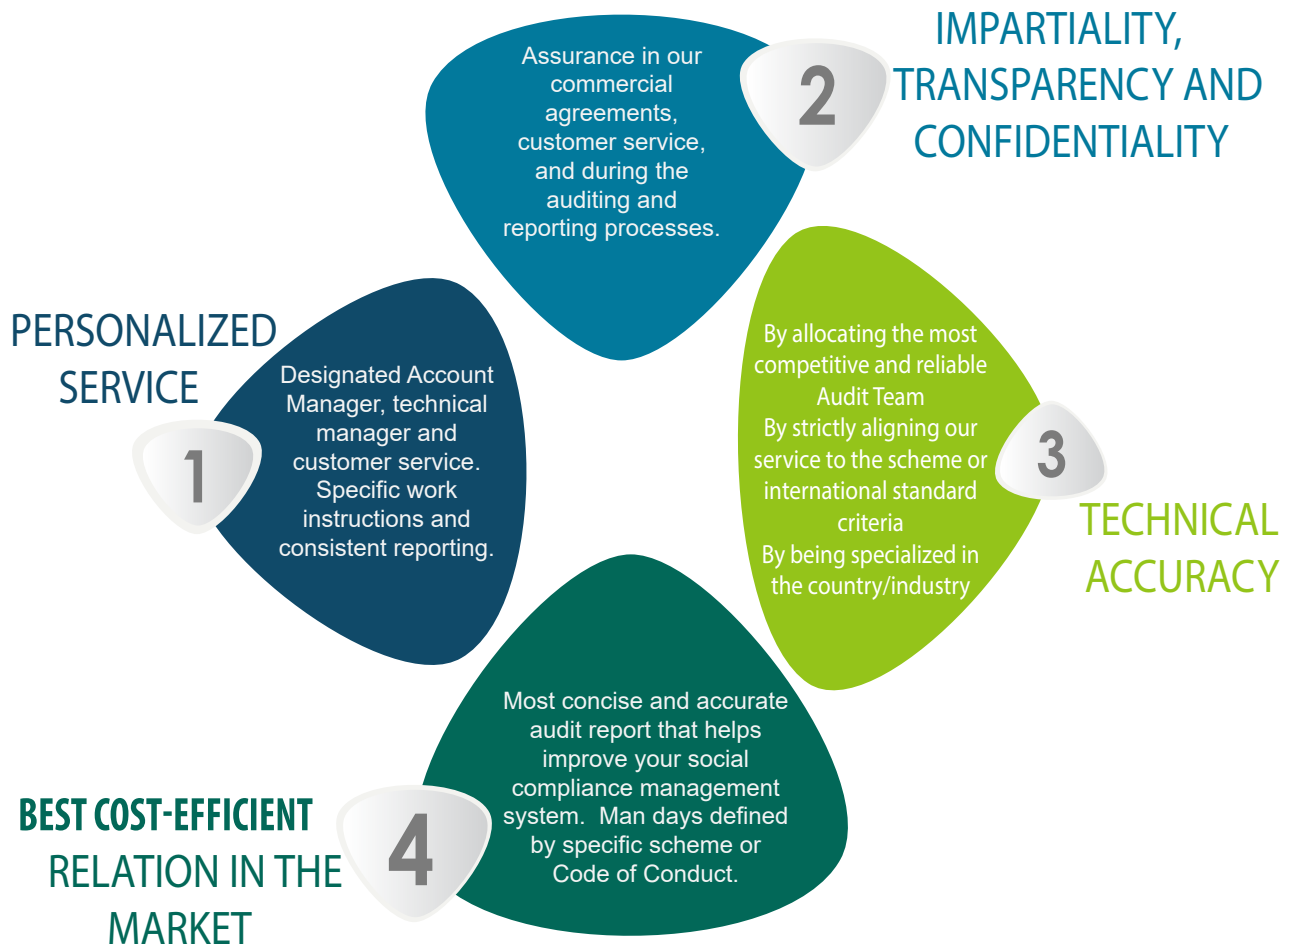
Assurance in our commercial agreements, customer service, and during the auditing and reporting processes.

2

IMPARTIALITY, TRANSPARENCY AND CONFIDENTIALITY

PERSONALIZED SERVICE

1

Designated Account Manager, technical manager and customer service. Specific work instructions and consistent reporting.

By allocating the most competitive and reliable Audit Team
By strictly aligning our service to the scheme or international standard criteria
By being specialized in the country/industry

3

TECHNICAL ACCURACY

Most concise and accurate audit report that helps improve your social compliance management system. Man days defined by specific scheme or Code of Conduct.

4

BEST COST-EFFICIENT RELATION IN THE MARKET